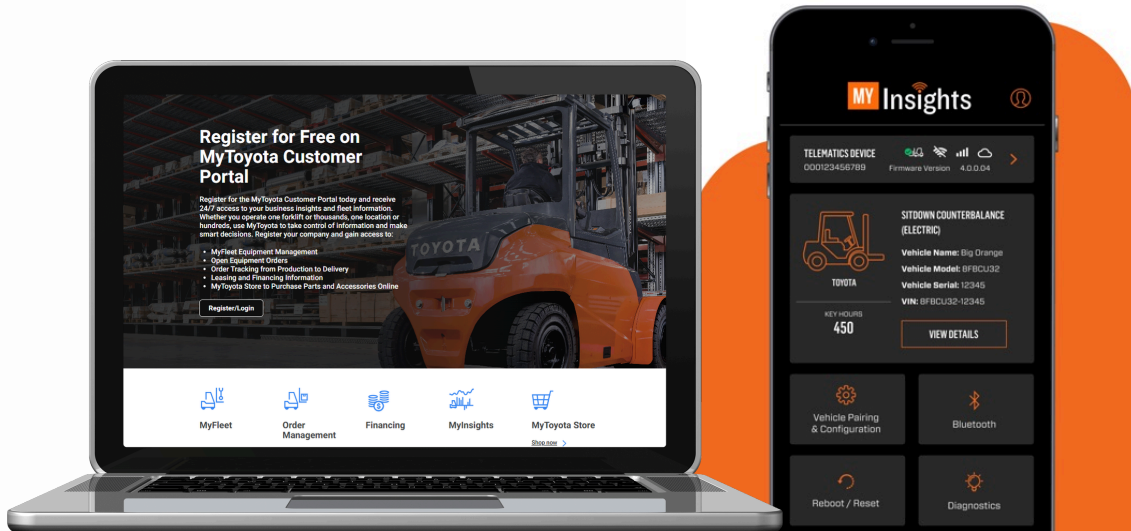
Register for Free on MyToyota Customer Portal

Register for the MyToyota Customer Portal today and receive 24/7 access to your business insights and fleet information. Whether you operate one forklift or thousands, one location or hundreds, use MyToyota to take control of information and make smart decisions. Register your company and gain access to:

- MyFleet Equipment Management
- Open Equipment Orders
- Order Tracking from Production to Delivery
- Leasing and Financing Information
- MyToyota Store to Purchase Parts and Accessories Online

Register/Login

TOYOTA

MyFleet

Order Management

Financing

MyInsights

MyToyota Store

Shop now >

MY Insights

TELEMATICS DEVICE
000123456789

Firmware Version 4.0.0.04

SITDOWN COUNTERBALANCE (ELECTRIC)

TOYOTA

Vehicle Name: Big Orange
Vehicle Model: 8FBCU32
Vehicle Serial: 12345
VIN: 8FBCU32-12345

KEY HOURS
450

VIEW DETAILS

Vehicle Pairing & Configuration

Bluetooth

Reboot / Reset

Diagnostics